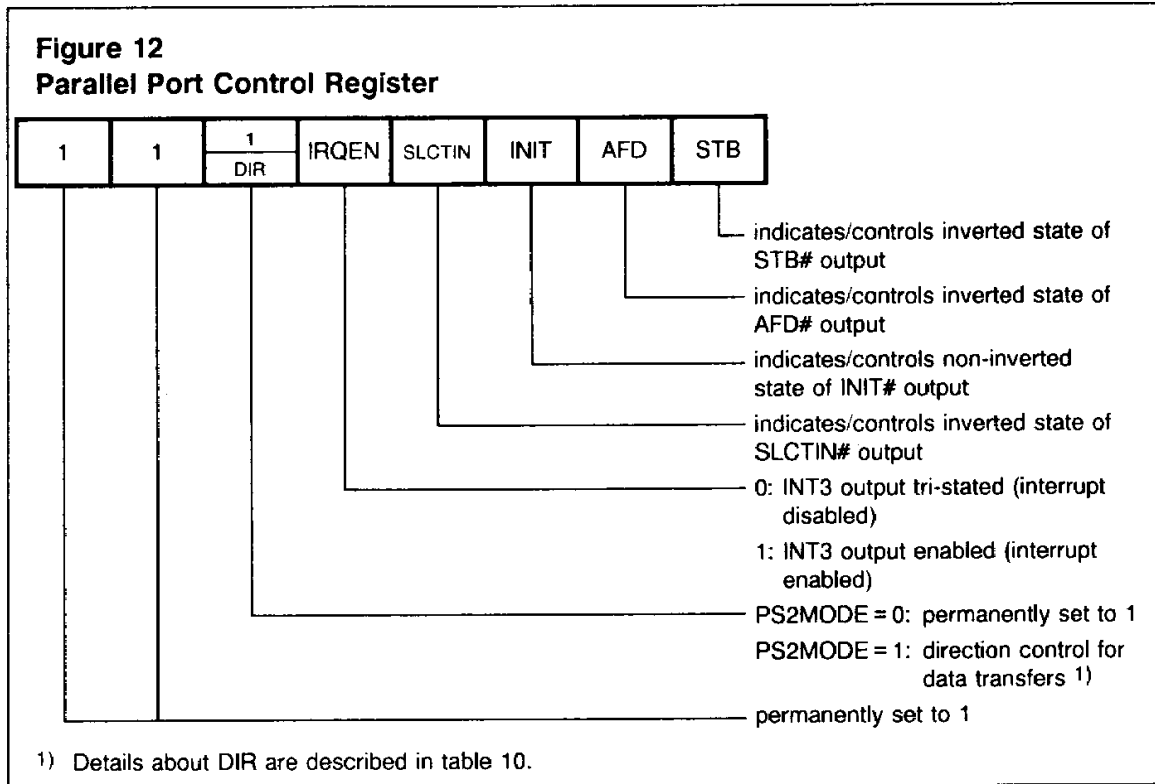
Figure 12
Parallel Port Control Register

| 1 | 1 | 1 / DIR | IRQEN | SLCTIN | INIT | AFD | STB |
|---|---|---|---|---|---|---|---|

indicates/controls inverted state of STB# output

indicates/controls inverted state of AFD# output

indicates/controls non-inverted state of INIT# output

indicates/controls inverted state of SLCTIN# output

0: INT3 output tri-stated (interrupt disabled)

1: INT3 output enabled (interrupt enabled)

PS2MODE = 0: permanently set to 1

PS2MODE = 1: direction control for data transfers $^{1)}$

permanently set to 1

$^{1)}$ Details about DIR are described in table 10.